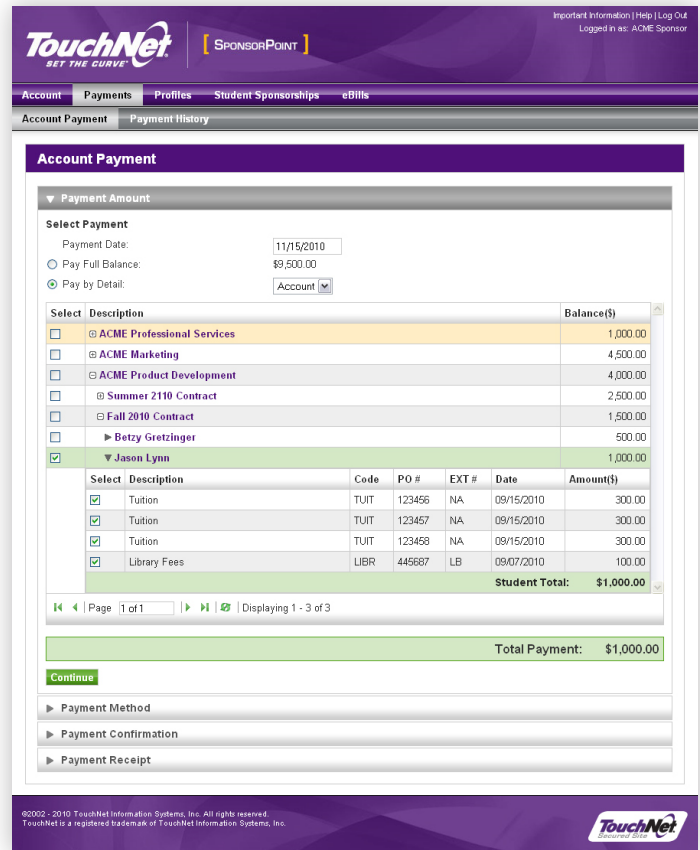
TouchNet
SET THE CURVE
[ SponsorPoint ]

Important Information | Help | Log Out
Logged in as: ACME Sponsor

Account | Payments | Profiles | Student Sponsorships | eBills

Account Payment | Payment History

Account Payment

▼ Payment Amount

Select Payment

Payment Date: 11/15/2010
Pay Full Balance: $9,500.00
Pay by Detail: Account

| Select | Description | Balance($) |
|---|---|---|
| | ⊞ ACME Professional Services | 1,000.00 |
| | ⊞ ACME Marketing | 4,500.00 |
| | ⊟ ACME Product Development | 4,000.00 |
| | ⊞ Summer 2110 Contract | 2,500.00 |
| | ⊟ Fall 2010 Contract | 1,500.00 |
| | ▶ Betzy Gretzinger | 500.00 |
| ☑ | ▼ Jason Lynn | 1,000.00 |

| Select | Description | Code | PO # | EXT # | Date | Amount($) |
|---|---|---|---|---|---|---|
| ☑ | Tuition | TUIT | 123456 | NA | 09/15/2010 | 300.00 |
| ☑ | Tuition | TUIT | 123457 | NA | 09/15/2010 | 300.00 |
| ☑ | Tuition | TUIT | 123458 | NA | 09/15/2010 | 300.00 |
| ☑ | Library Fees | LIBR | 445687 | LB | 09/07/2010 | 100.00 |
| | | | | | Student Total: | $1,000.00 |

Page 1 of 1 | Displaying 1 - 3 of 3

Total Payment: $1,000.00

Continue

▶ Payment Method
▶ Payment Confirmation
▶ Payment Receipt

©2002 - 2010 TouchNet Information Systems, Inc. All rights reserved.
TouchNet is a registered trademark of TouchNet Information Systems, Inc.

TouchNet
Secured Site